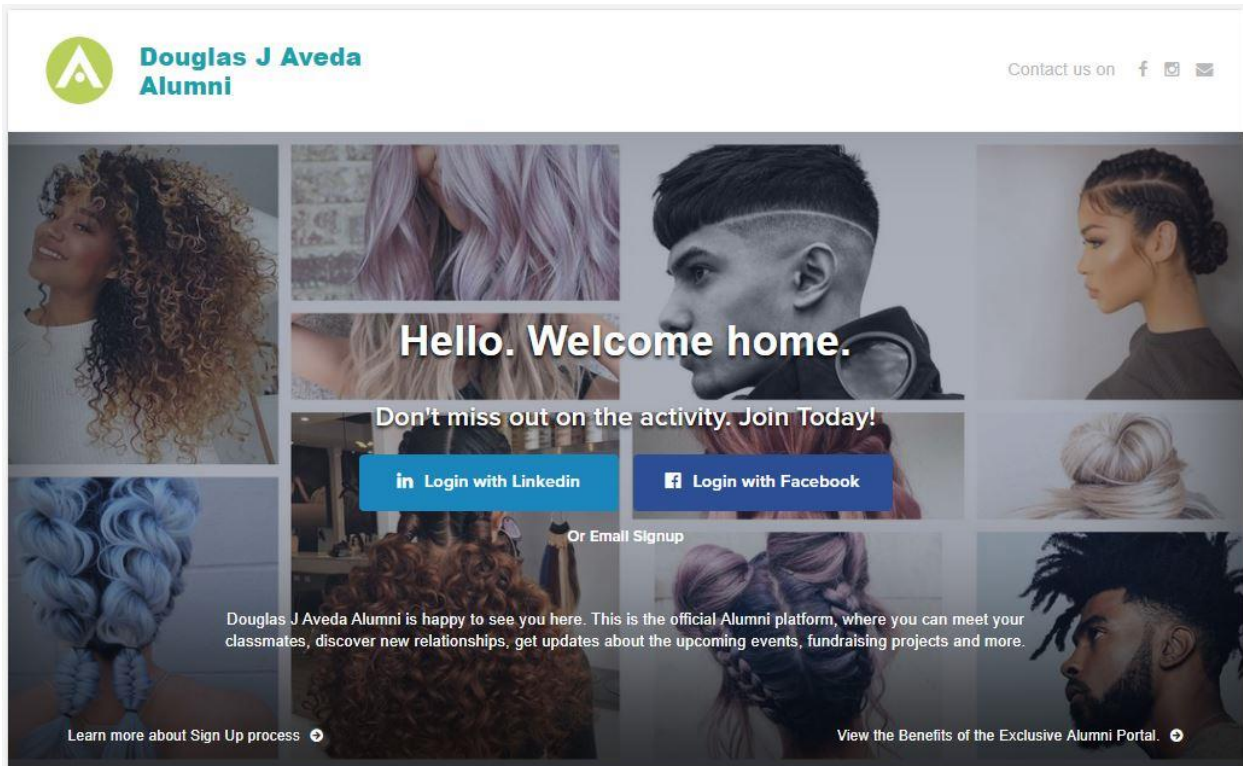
Douglas J Aveda Alumni

Contact us on

Hello. Welcome home.

Don't miss out on the activity. Join Today!

Login with Linkedin

Login with Facebook

Or Email Signup

Douglas J Aveda Alumni is happy to see you here. This is the official Alumni platform, where you can meet your classmates, discover new relationships, get updates about the upcoming events, fundraising projects and more.

Learn more about Sign Up process

View the Benefits of the Exclusive Alumni Portal.